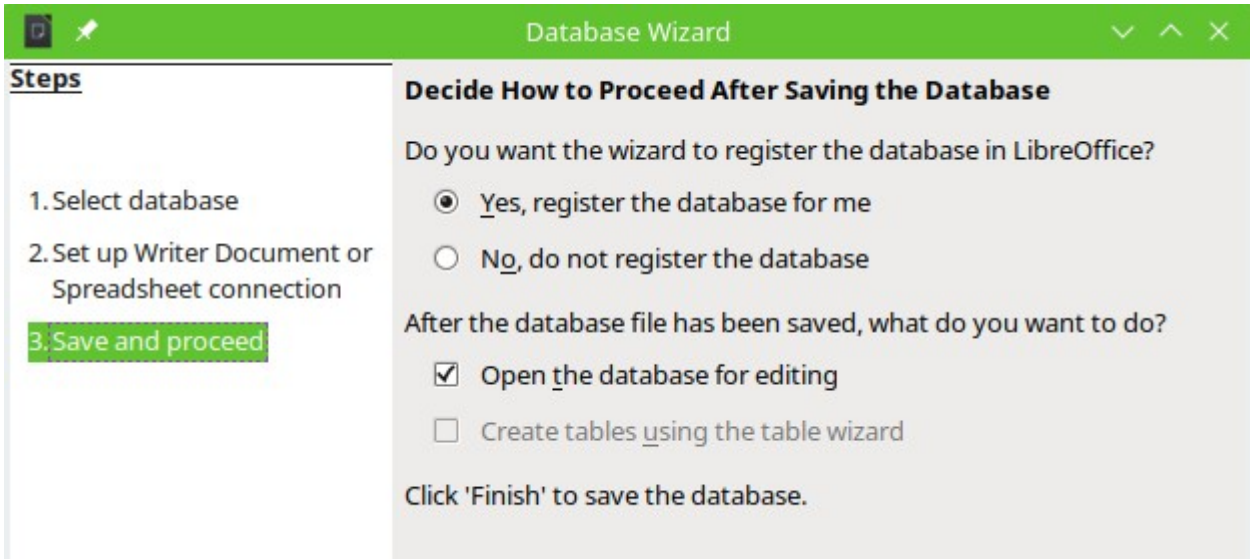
Database Wizard

Steps

1. Select database

2. Set up Writer Document or Spreadsheet connection

3. Save and proceed

Decide How to Proceed After Saving the Database

Do you want the wizard to register the database in LibreOffice?

Yes, register the database for me

No, do not register the database

After the database file has been saved, what do you want to do?

Open the database for editing

Create tables using the table wizard

Click 'Finish' to save the database.